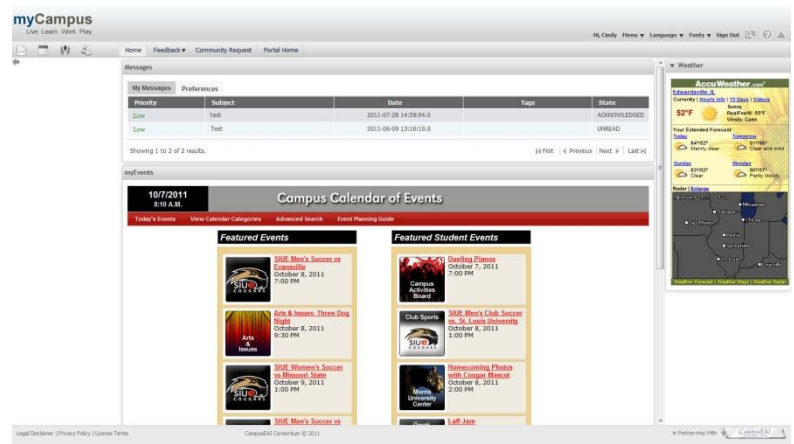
myCampus
Live. Learn. Work. Play.

Hi, Cindy | Menu ▾ | Language ▾ | Fonts ▾ | Sign Out

Home | Feedback ▾ | Community Request | Portal Home

Messages

My Messages | Preferences

| Priority | Subject | Date | Tags | State |
|---|---|---|---|---|
| Low | test | 2011-07-28 14:59:04.0 | | ACKNOWLEDGED |
| Low | Test | 2011-06-09 13:18:18.0 | | UNREAD |

Showing 1 to 2 of 2 results.

|◂ First | ◂ Previous | Next ▸ | Last ▸|

myEvents

10/7/2011
8:10 A.M.

Campus Calendar of Events

Today's Events | View Calendar Categories | Advanced Search | Event Planning Guide

Featured Events

SIUE Men's Soccer vs Evansville
October 8, 2011
7:00 PM

Arts & Issues: Three Dog Night
October 8, 2011
9:30 PM

Arts & Issues

SIUE Women's Soccer vs Missouri State
October 9, 2011
1:00 PM

SIUE Men's Soccer vs

Featured Student Events

Dueling Pianos
October 7, 2011
7:00 PM

Campus Activities Board

SIUE Men's Club Soccer vs. St. Louis University
October 8, 2011
1:00 PM

Club Sports

Homecoming Photos with Cougar Mascot
October 8, 2011
2:00 PM

Morris University Center

Laff Jam

▾ Weather

AccuWeather.com

Edwardsville, IL
Currently | Hourly Info | 15 Days | Videos

52°F
Sunny
RealFeel®: 55°F
Winds: Calm

Your Extended Forecast
Today
84°/52°
Mainly clear

Tomorrow
81°/56°
Clear and mild

Sunday
83°/52°
Clear

Monday
80°/57°
Partly cloudy

Radar | Enlarge

Weather Forecast | Weather Maps | Weather Radar

Legal Disclaimer | Privacy Policy | License Terms

CampusEAI Consortium © 2011

In Partnership With CampusEAI